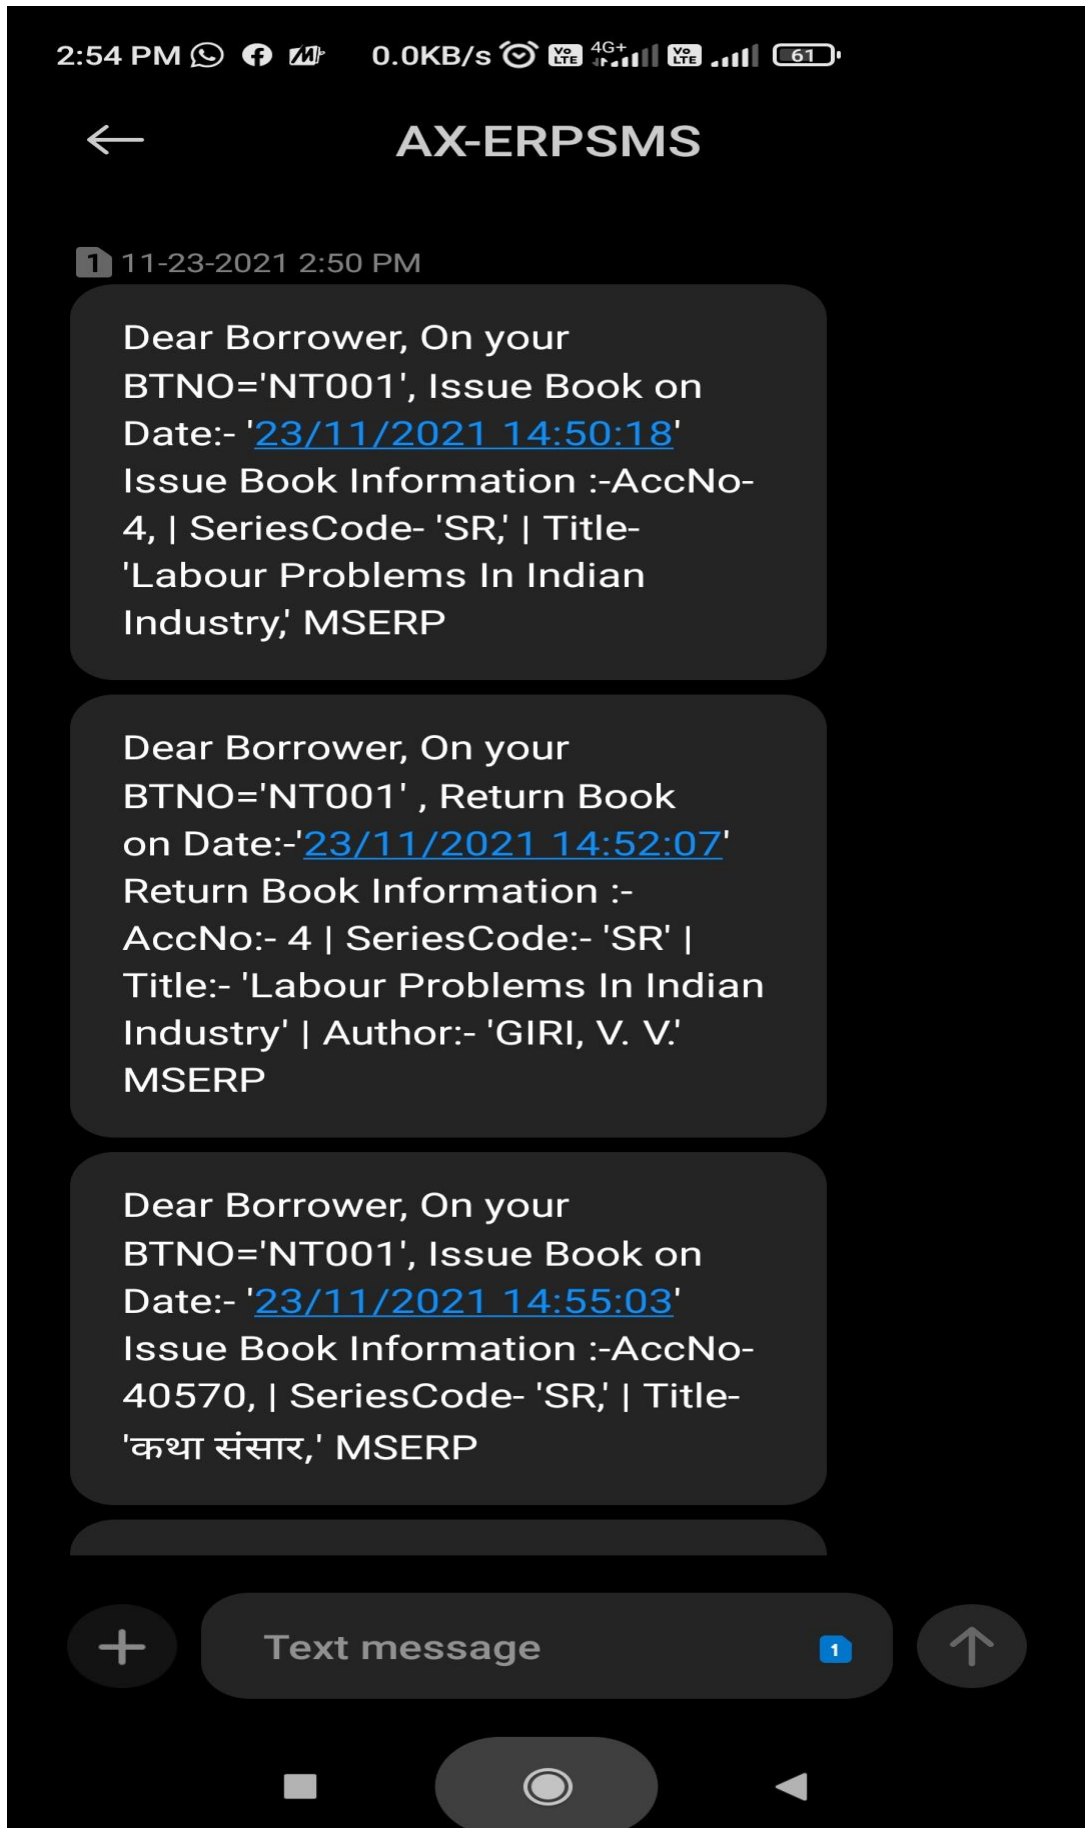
2:54 PM 0.0KB/s 4G+ 61

AX-ERPSMS

1 11-23-2021 2:50 PM

Dear Borrower, On your BTNO='NT001', Issue Book on Date:- '23/11/2021 14:50:18' Issue Book Information :-AccNo-4, | SeriesCode- 'SR,' | Title- 'Labour Problems In Indian Industry,' MSERP

Dear Borrower, On your BTNO='NT001' , Return Book on Date:-'23/11/2021 14:52:07' Return Book Information :- AccNo:- 4 | SeriesCode:- 'SR' | Title:- 'Labour Problems In Indian Industry' | Author:- 'GIRI, V. V.' MSERP

Dear Borrower, On your BTNO='NT001', Issue Book on Date:- '23/11/2021 14:55:03' Issue Book Information :-AccNo-40570, | SeriesCode- 'SR,' | Title- 'कथा संसार,' MSERP

Text message 1